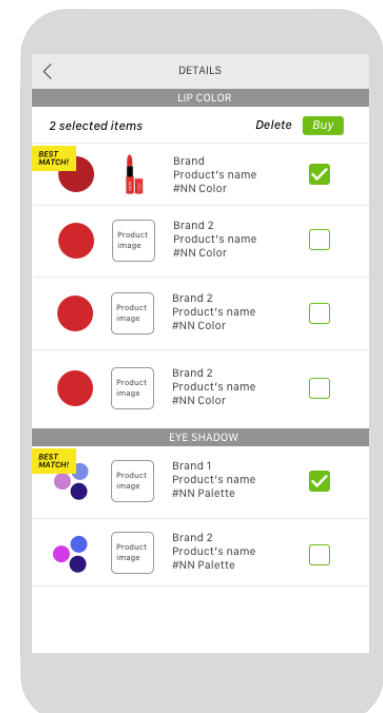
<

DETAILS

LIP COLOR

2 selected items

Delete

Buy

BEST MATCH!

Brand
Product's name
#NN Color

Product image

Brand 2
Product's name
#NN Color

Product image

Brand 2
Product's name
#NN Color

Product image

Brand 2
Product's name
#NN Color

EYE SHADOW

BEST MATCH!

Product image

Brand 1
Product's name
#NN Palette

Product image

Brand 2
Product's name
#NN Palette